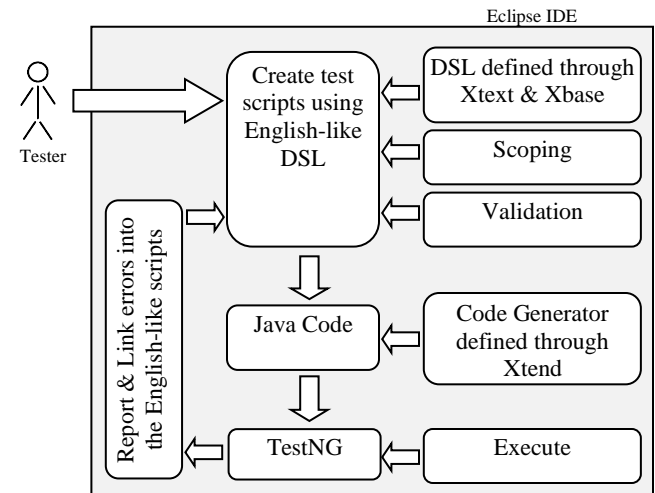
Eclipse IDE

Tester

Create test scripts using English-like DSL

DSL defined through Xtext & Xbase

Scoping

Validation

Report & Link errors into the English-like scripts

Java Code

Code Generator defined through Xtend

TestNG

Execute